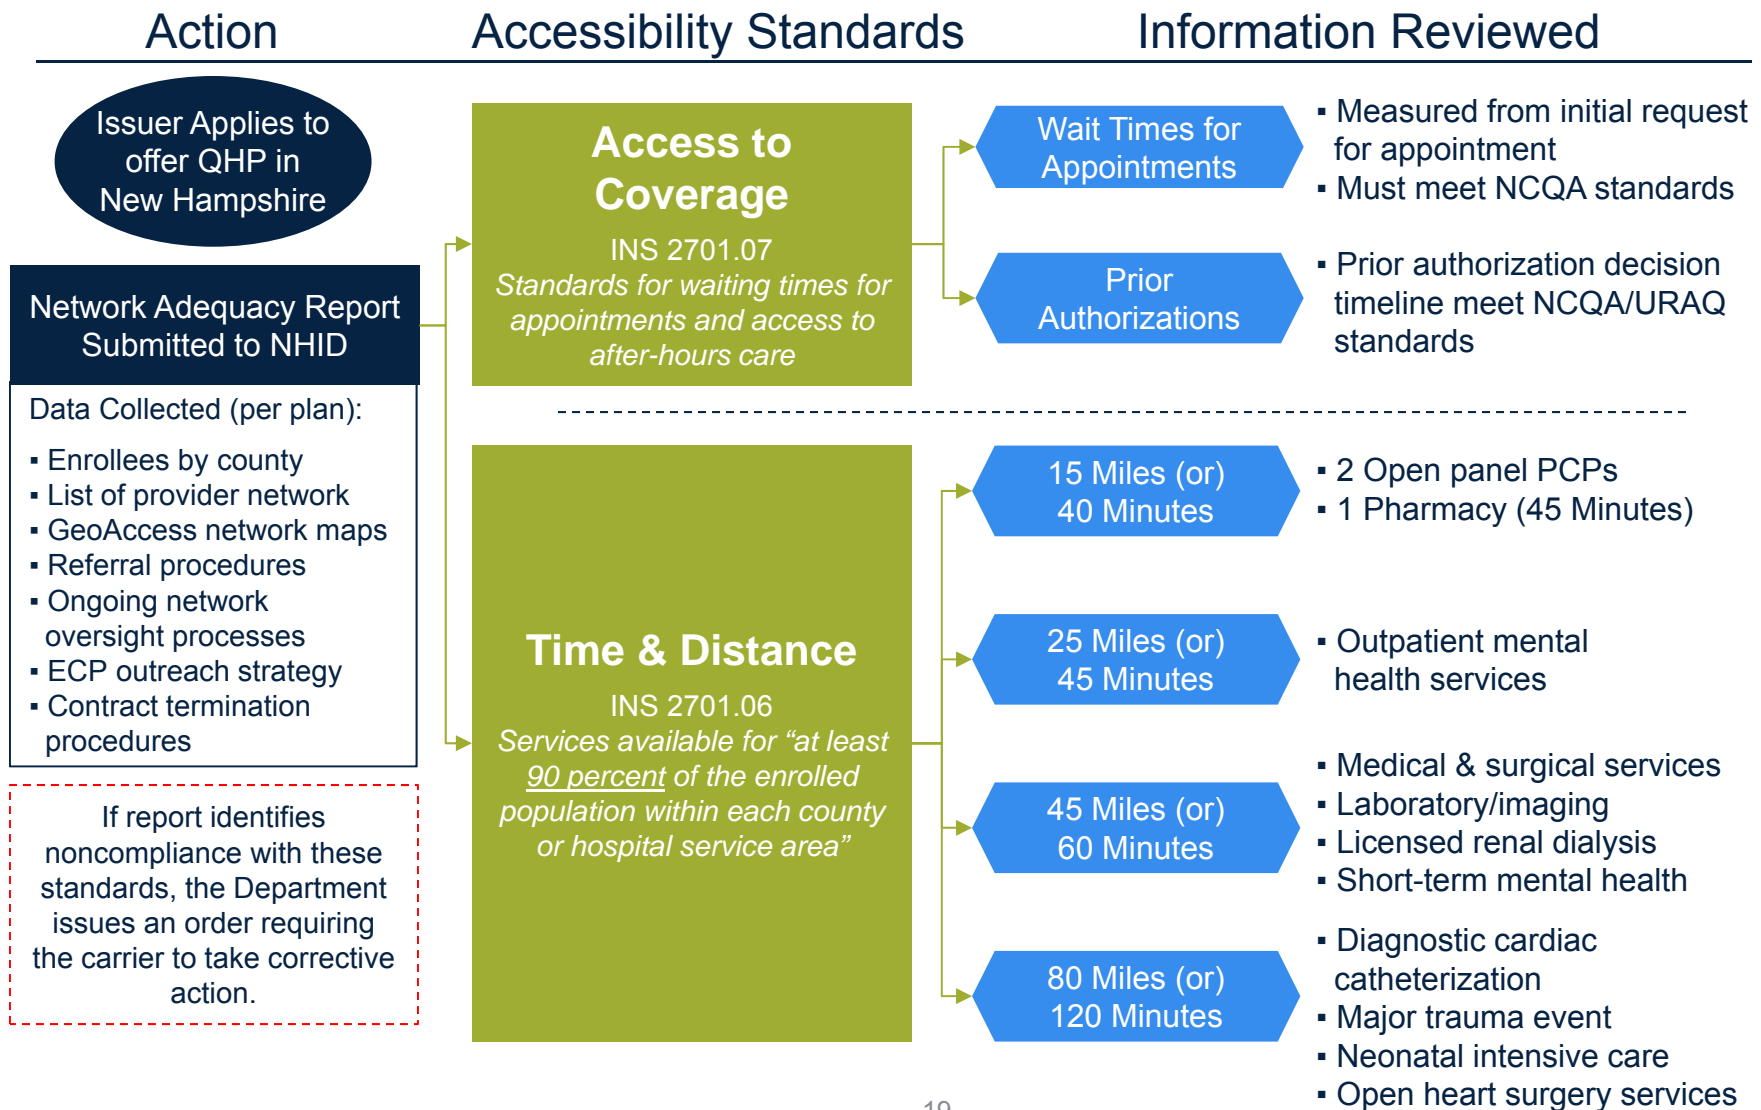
Action Accessibility Standards Information Reviewed

Issuer Applies to offer QHP in New Hampshire

Network Adequacy Report Submitted to NHID

Data Collected (per plan):

▪ Enrollees by county
▪ List of provider network
▪ GeoAccess network maps
▪ Referral procedures
▪ Ongoing network oversight processes
▪ ECP outreach strategy
▪ Contract termination procedures

If report identifies noncompliance with these standards, the Department issues an order requiring the carrier to take corrective action.

Access to Coverage

INS 2701.07
Standards for waiting times for appointments and access to after-hours care

Wait Times for Appointments

▪ Measured from initial request for appointment
▪ Must meet NCQA standards

Prior Authorizations

▪ Prior authorization decision timeline meet NCQA/URAQ standards

Time & Distance

INS 2701.06
Services available for "at least 90 percent of the enrolled population within each county or hospital service area"

15 Miles (or) 40 Minutes

▪ 2 Open panel PCPs
▪ 1 Pharmacy (45 Minutes)

25 Miles (or) 45 Minutes

▪ Outpatient mental health services

45 Miles (or) 60 Minutes

▪ Medical & surgical services
▪ Laboratory/imaging
▪ Licensed renal dialysis
▪ Short-term mental health

80 Miles (or) 120 Minutes

▪ Diagnostic cardiac catheterization
▪ Major trauma event
▪ Neonatal intensive care
▪ Open heart surgery services

19